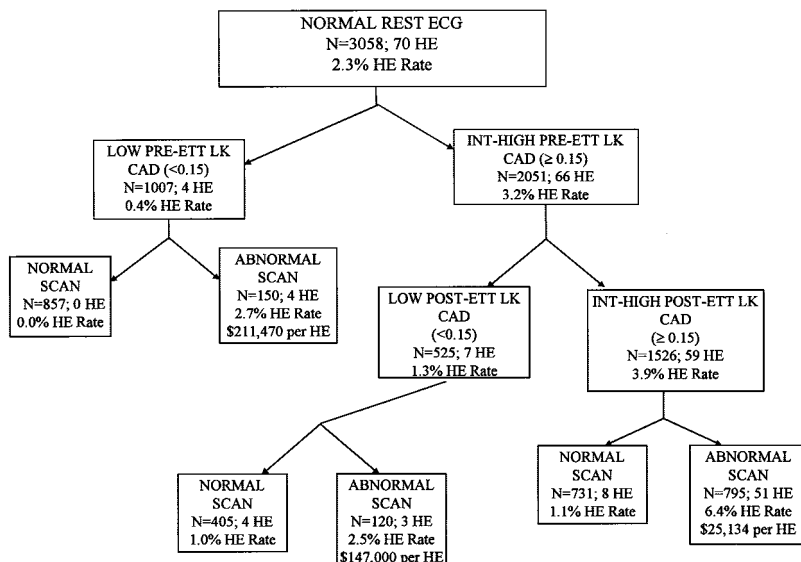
NORMAL REST ECG
N=3058; 70 HE
2.3% HE Rate

LOW PRE-ETT LK
CAD (<0.15)
N=1007; 4 HE
0.4% HE Rate

INT-HIGH PRE-ETT LK
CAD ($\geq$ 0.15)
N=2051; 66 HE
3.2% HE Rate

NORMAL
SCAN
N=857; 0 HE
0.0% HE Rate

ABNORMAL
SCAN
N=150; 4 HE
2.7% HE Rate
\$211,470 per HE

LOW POST-ETT LK
CAD
(<0.15)
N=525; 7 HE
1.3% HE Rate

INT-HIGH POST-ETT LK
CAD
($\geq$ 0.15)
N=1526; 59 HE
3.9% HE Rate

NORMAL
SCAN
N=405; 4 HE
1.0% HE Rate

ABNORMAL
SCAN
N=120; 3 HE
2.5% HE Rate
\$147,000 per HE

NORMAL
SCAN
N=731; 8 HE
1.1% HE Rate

ABNORMAL
SCAN
N=795; 51 HE
6.4% HE Rate
\$25,134 per HE